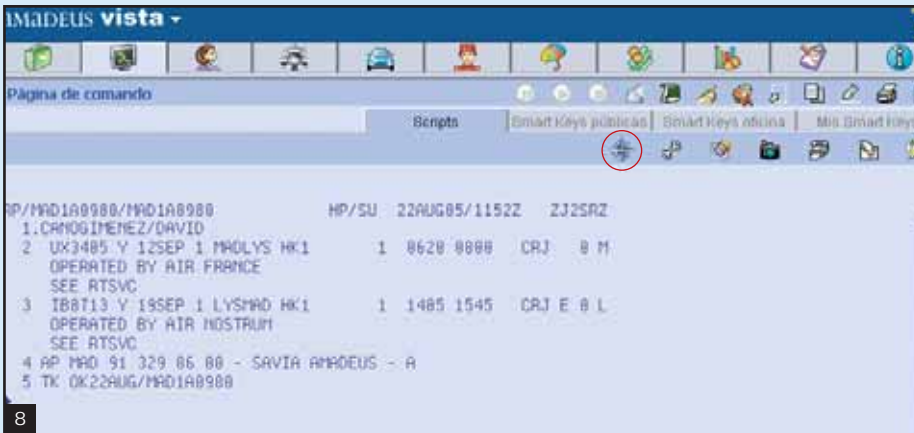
AMADEUS vista

Página de comando

Scripts | Smart Keys públicas | Smart Keys oficina | Mis Smart Keys

RP/MAD1A0980/MAD1A8980 HP/SU 22AUG05/1152Z ZJ2SRZ
1.CANOGIMENEZ/DAVID
2 UX3405 Y 12SEP 1 MADLYS HK1 1 0620 0800 CRJ 0 M
OPERATED BY AIR FRANCE
SEE RTSVC
3 IB8T13 Y 19SEP 1 LYSMAD HK1 1 1405 1545 CRJ E 0 L
OPERATED BY AIR NOSTRUM
SEE RTSVC
4 AP MAD 91 329 86 00 - SAVIA AMADEUS - A
5 TK OK22AUG/MAD1A0980

8